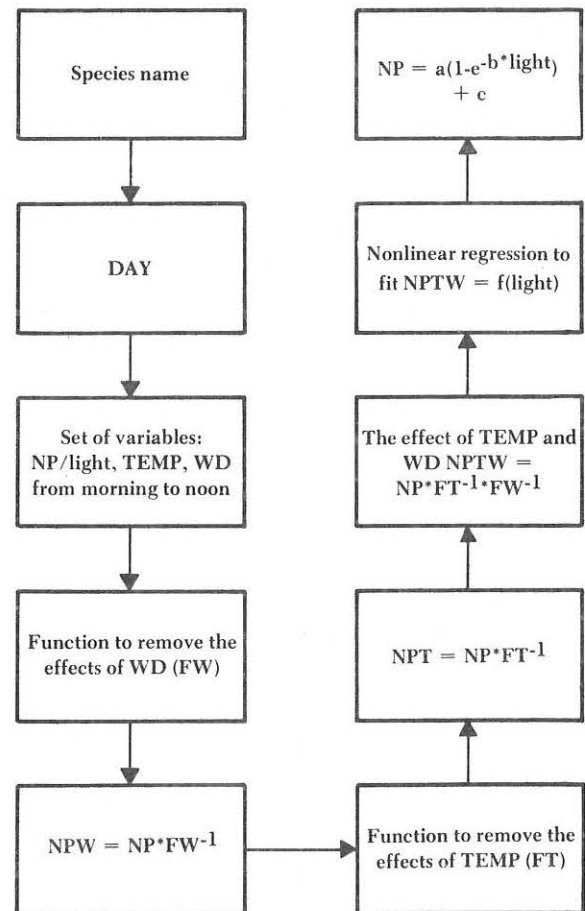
Species name

DAY

Set of variables: NP/light, TEMP, WD from morning to noon

Function to remove the effects of WD (FW)

$NPW = NP^{*}FW^{-1}$

Function to remove the effects of TEMP (FT)

$NPT = NP^{*}FT^{-1}$

The effect of TEMP and WD $NPTW = NP^{*}FT^{-1}{}^{*}FW^{-1}$

Nonlinear regression to fit NPTW = f(light)

$NP = a(1\text{-}e^{-b^{*}light}) + c$